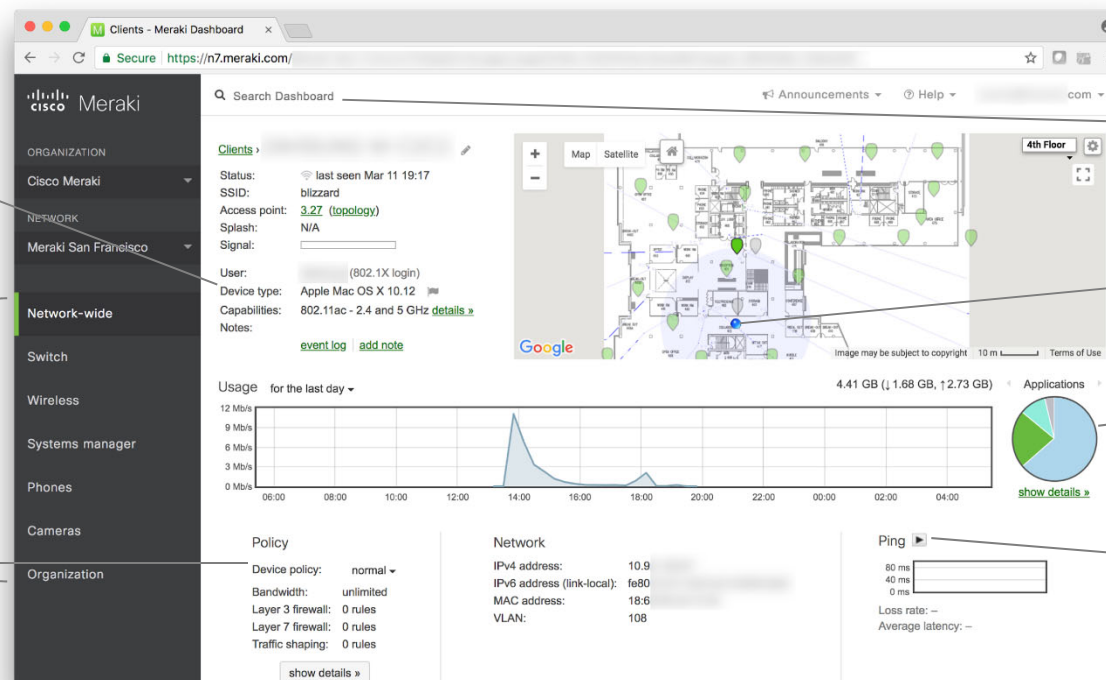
Clients - Meraki Dashboard ×

Secure https://n7.meraki.com/

cisco Meraki

ORGANIZATION
Cisco Meraki

NETWORK
Meraki San Francisco

Network-wide
Switch
Wireless
Systems manager
Phones
Cameras
Organization

Search Dashboard

Announcements ▾ Help ▾ com ▾

Clients ›

Status: last seen Mar 11 19:17
SSID: blizzard
Access point: 3.27 (topology)
Splash: N/A
Signal:

User: (802.1X login)
Device type: Apple Mac OS X 10.12
Capabilities: 802.11ac - 2.4 and 5 GHz details »
Notes:

event log | add note

Map Satellite

4th Floor

Google Image may be subject to copyright 10 m Terms of Use

Usage for the last day ▾ 4.41 GB (↓1.68 GB, ↑2.73 GB) Applications

12 Mb/s
9 Mb/s
6 Mb/s
3 Mb/s
0 Mb/s
06:00 08:00 10:00 12:00 14:00 16:00 18:00 20:00 22:00 00:00 02:00 04:00

show details »

Policy
Device policy: normal ▾
Bandwidth: unlimited
Layer 3 firewall: 0 rules
Layer 7 firewall: 0 rules
Traffic shaping: 0 rules
show details »

Network
IPv4 address: 10.9
IPv6 address (link-local): fe80
MAC address: 18:6
VLAN: 108

Ping
80 ms
40 ms
0 ms
Loss rate: –
Average latency: –